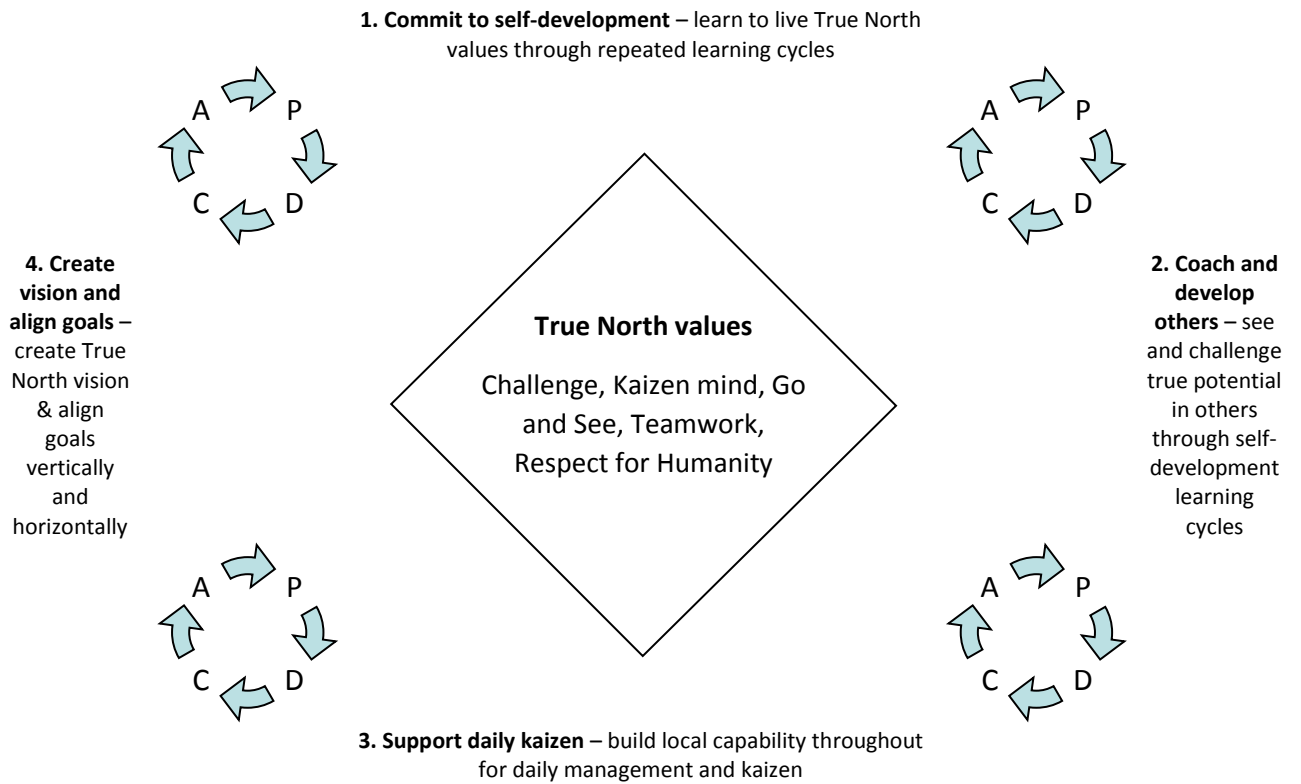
**1. Commit to self-development** – learn to live True North values through repeated learning cycles

A P C D

A P C D

**4. Create vision and align goals** – create True North vision & align goals vertically and horizontally

**True North values**

Challenge, Kaizen mind, Go and See, Teamwork, Respect for Humanity

**2. Coach and develop others** – see and challenge true potential in others through self-development learning cycles

A P C D

A P C D

**3. Support daily kaizen** – build local capability throughout for daily management and kaizen